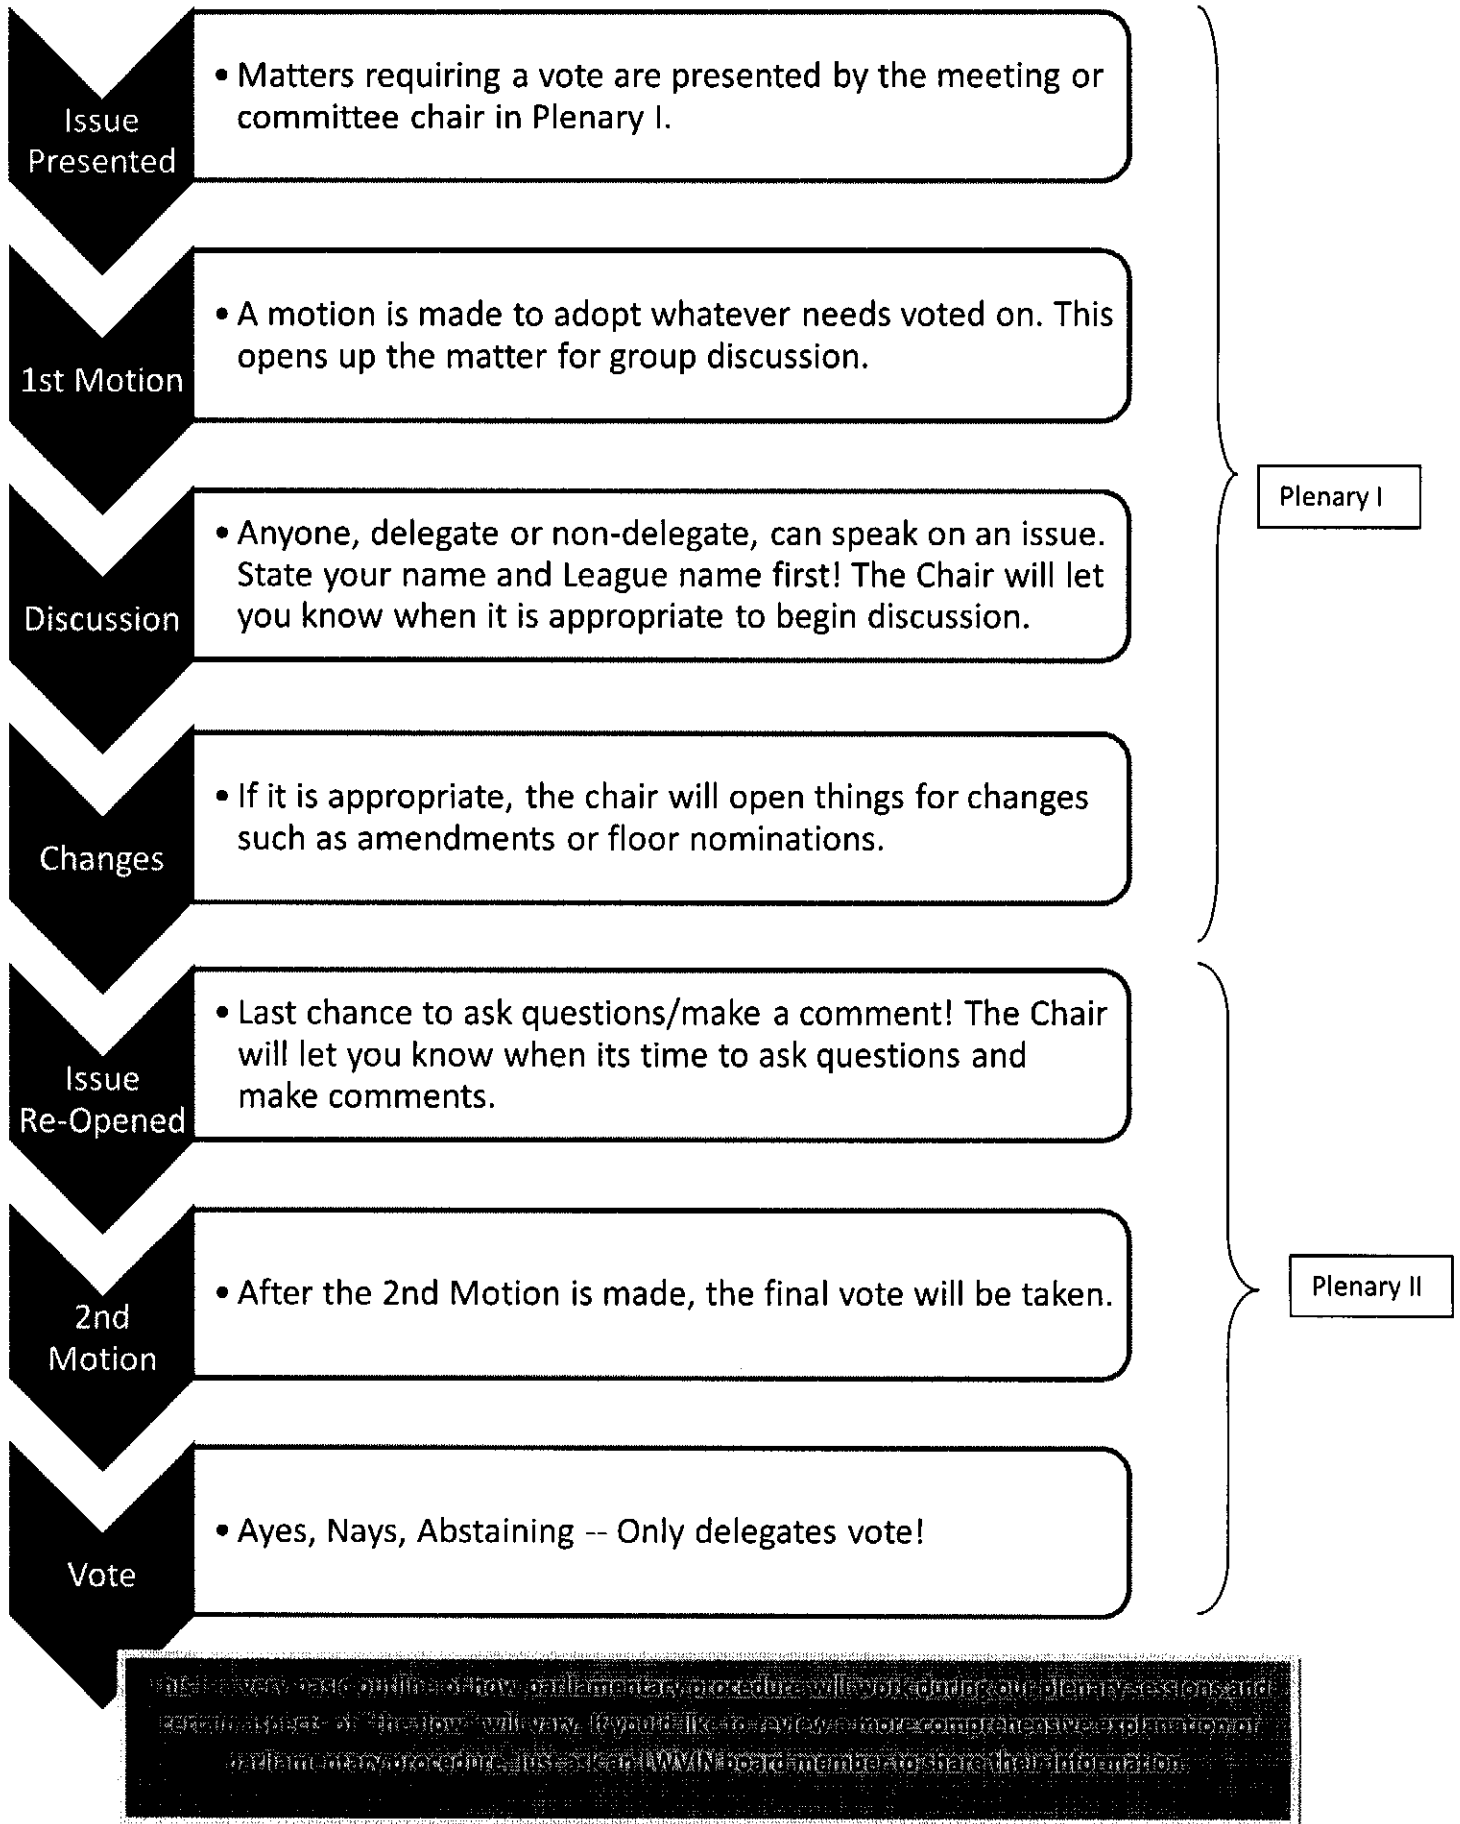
Issue Presented

• Matters requiring a vote are presented by the meeting or committee chair in Plenary I.

1st Motion

• A motion is made to adopt whatever needs voted on. This opens up the matter for group discussion.

Discussion

• Anyone, delegate or non-delegate, can speak on an issue. State your name and League name first! The Chair will let you know when it is appropriate to begin discussion.

Changes

• If it is appropriate, the chair will open things for changes such as amendments or floor nominations.

Plenary I

Issue Re-Opened

• Last chance to ask questions/make a comment! The Chair will let you know when its time to ask questions and make comments.

2nd Motion

• After the 2nd Motion is made, the final vote will be taken.

Vote

• Ayes, Nays, Abstaining -- Only delegates vote!

Plenary II

This is a very basic outline of how parliamentary procedure will work during our plenary sessions and certain aspects of "the flow" will vary. If you'd like to review a more comprehensive explanation of parliamentary procedure, just ask an LWVIN board member to share their information.